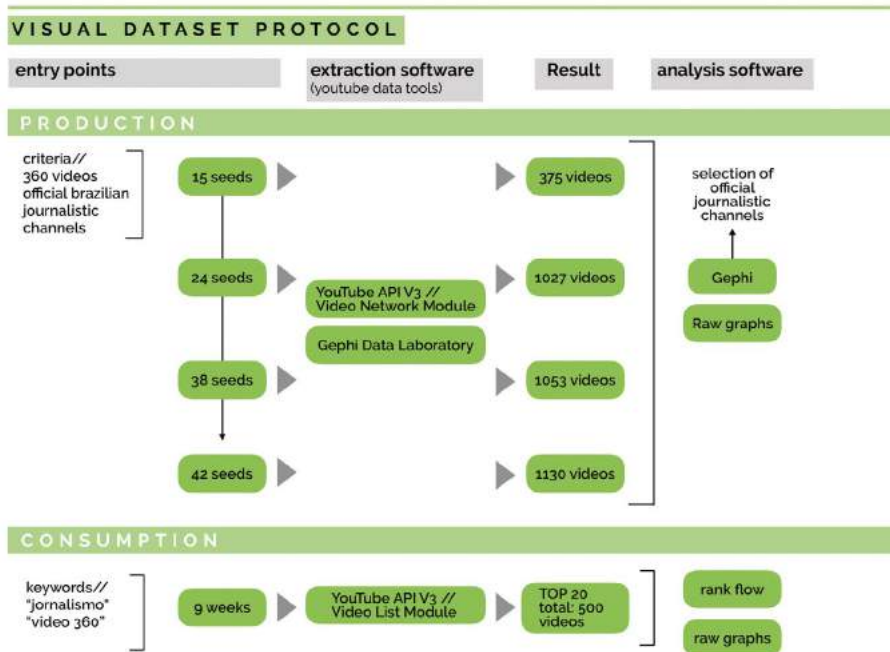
VISUAL DATASET PROTOCOL

entry points

extraction software
(youtube data tools)

Result

analysis software

PRODUCTION

criteria// 360 videos official brazilian journalistic channels

15 seeds

375 videos

selection of official journalistic channels

24 seeds

YouTube API V3 // Video Network Module

1027 videos

Gephi

Gephi Data Laboratory

Raw graphs

38 seeds

1053 videos

42 seeds

1130 videos

CONSUMPTION

keywords// "jornalismo" "video 360"

9 weeks

YouTube API V3 // Video List Module

TOP 20 total: 500 videos

rank flow

raw graphs